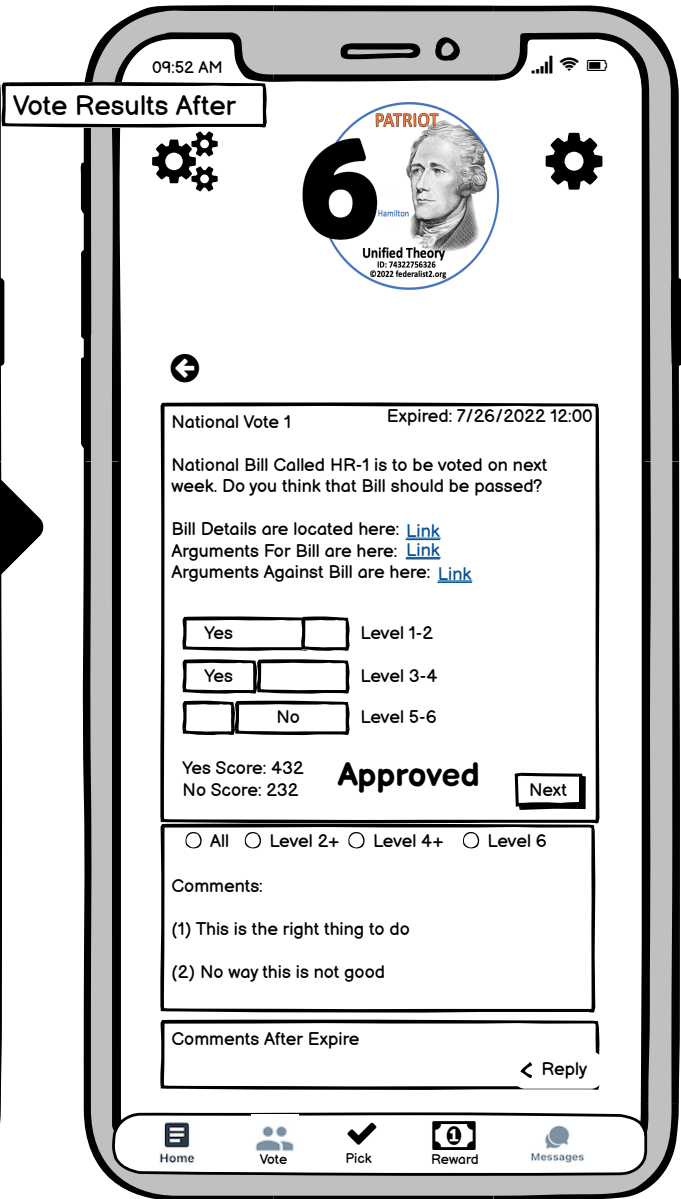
09:52 AM

Vote Results After

6

PATRIOT

Hamilton

Unified Theory
ID: 74322756326
©2022 federalist2.org

National Vote 1

Expired: 7/26/2022 12:00

National Bill Called HR-1 is to be voted on next week. Do you think that Bill should be passed?

Bill Details are located here: Link
Arguments For Bill are here: Link
Arguments Against Bill are here: Link

Yes Level 1-2
Yes Level 3-4
No Level 5-6

Yes Score: 432
No Score: 232

Approved

Next

All Level 2+ Level 4+ Level 6

Comments:

(1) This is the right thing to do

(2) No way this is not good

Comments After Expire

Reply

Home Vote Pick Reward Messages